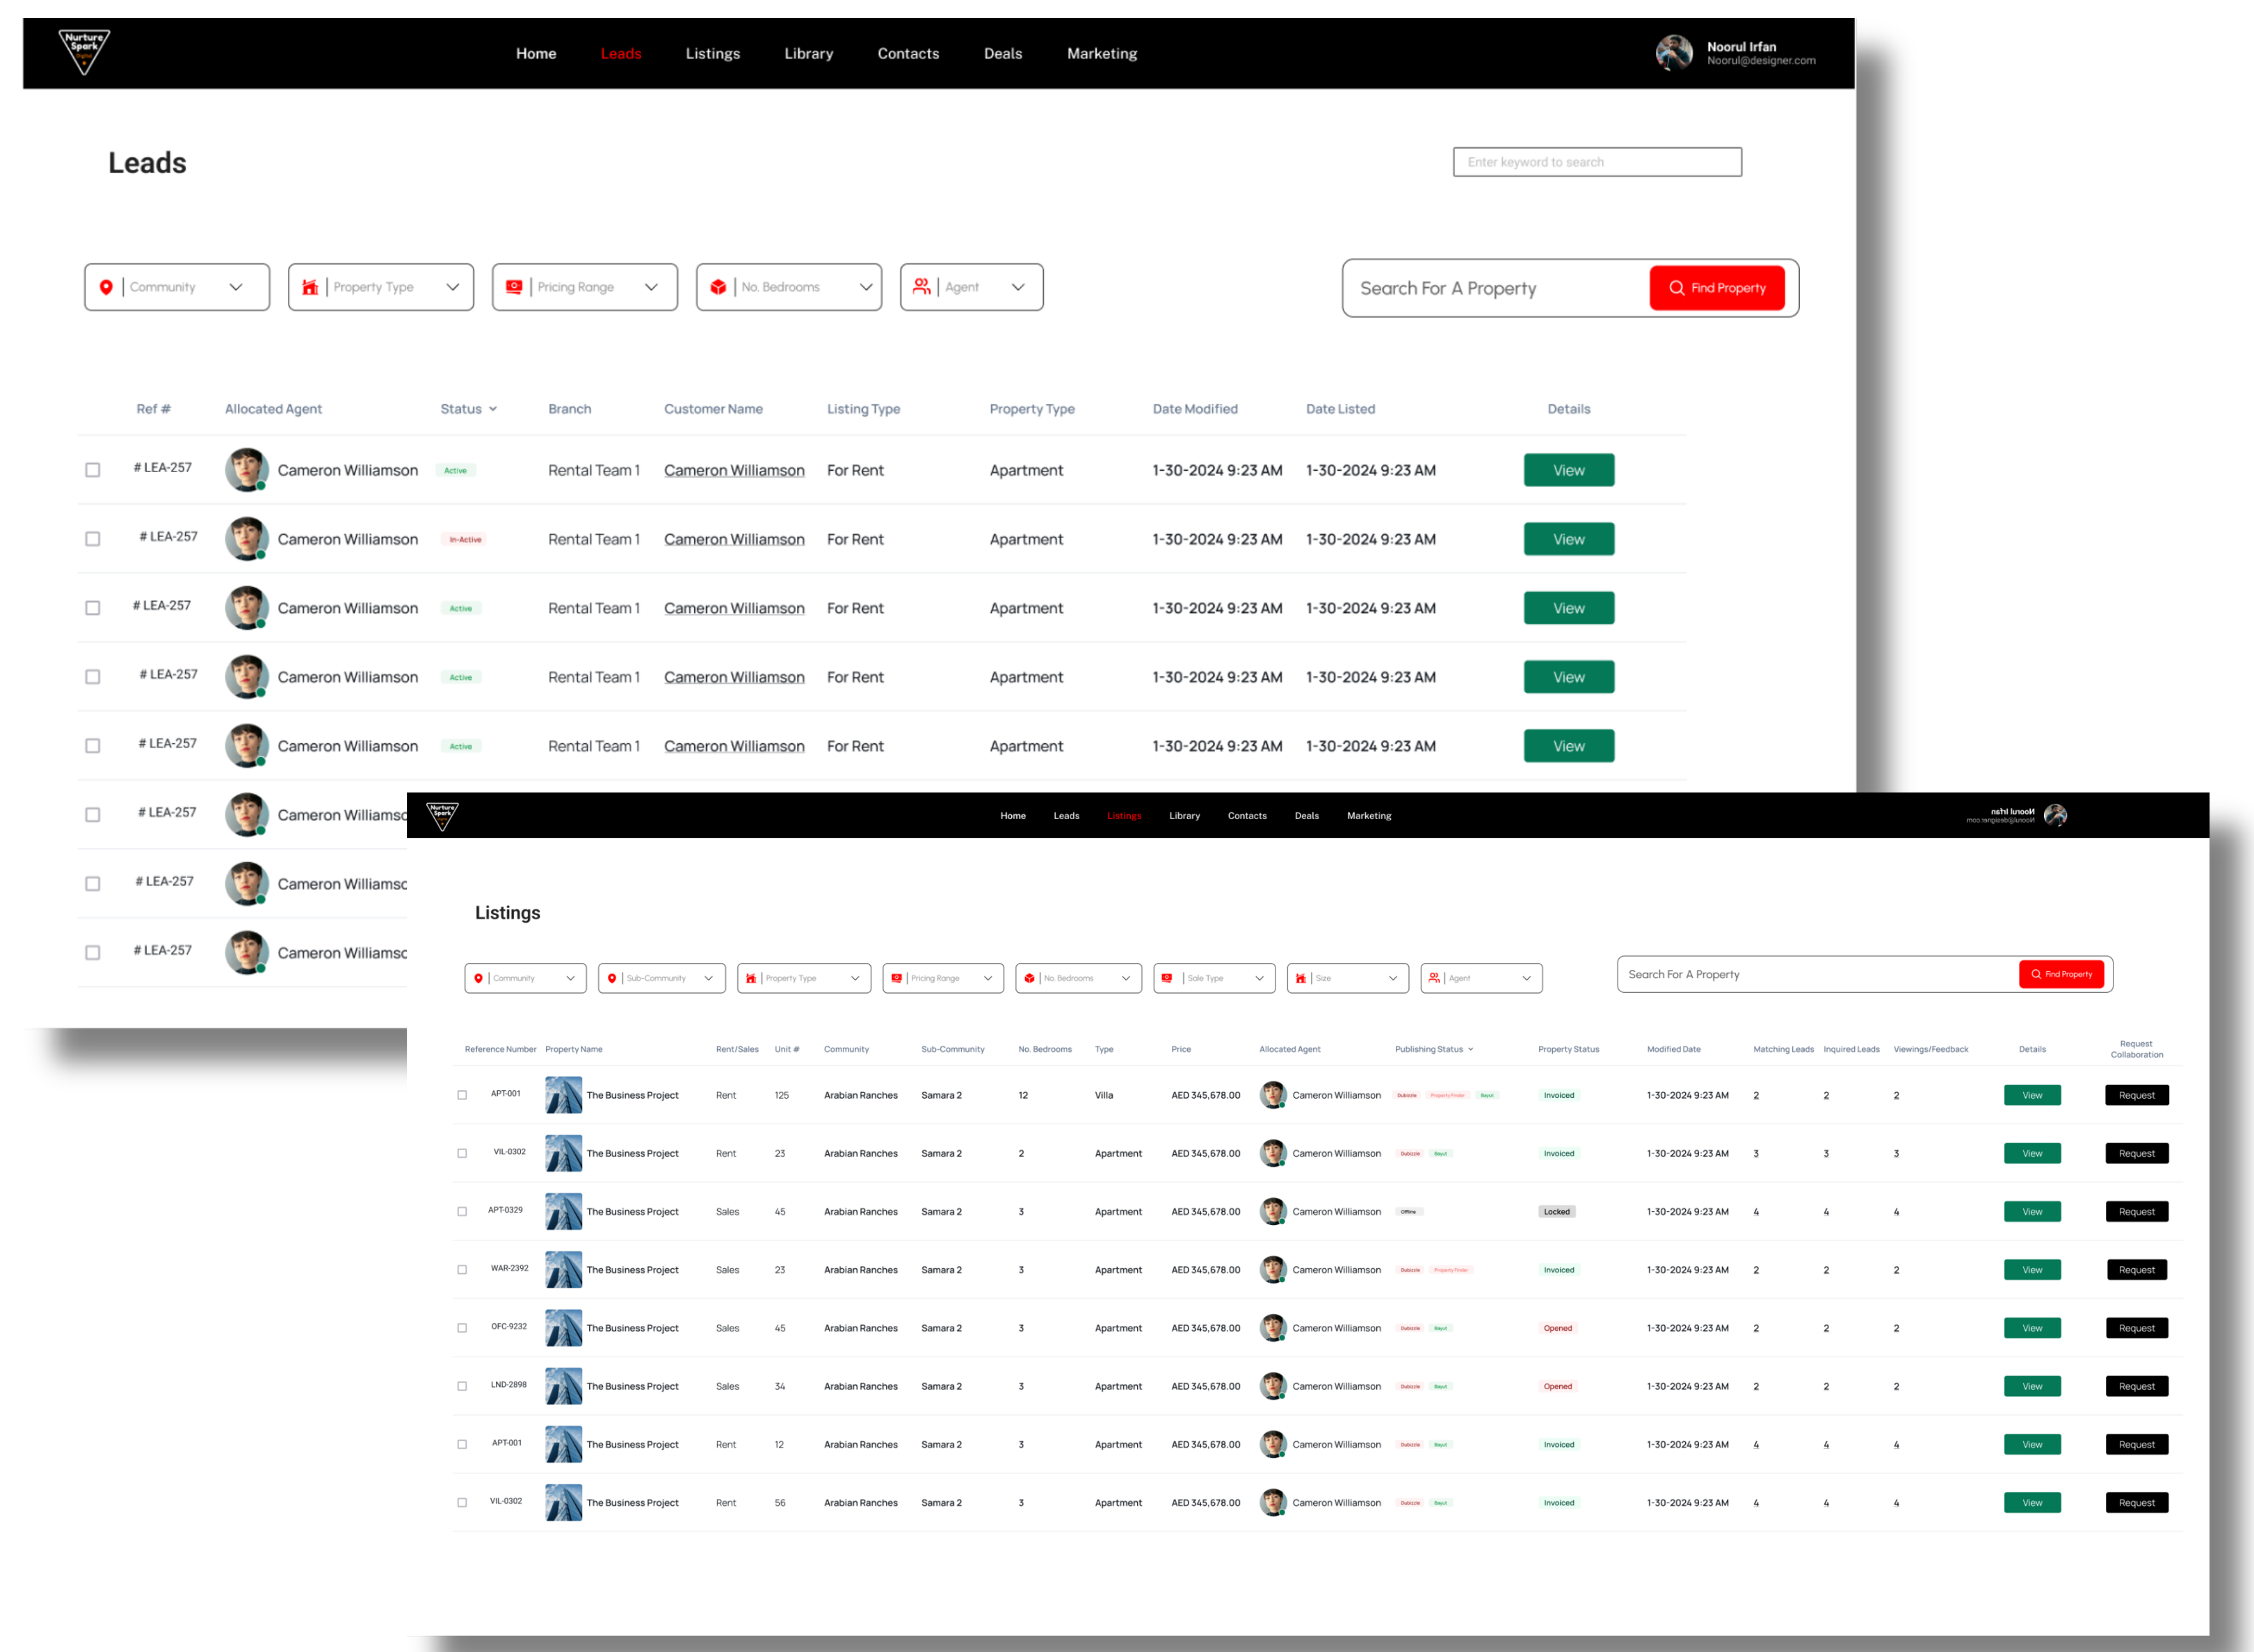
Nurture Spark

Home Leads Listings Library Contacts Deals Marketing

Noorul Irfan
Noorul@designer.com

Leads

Enter keyword to search

Community
Property Type
Pricing Range
No. Bedrooms
Agent

Search For A Property
Find Property

| Ref # | Allocated Agent | Status | Branch | Customer Name | Listing Type | Property Type | Date Modified | Date Listed | Details |
|---|---|---|---|---|---|---|---|---|---|
| # LEA-257 | Cameron Williamson | Active | Rental Team 1 | Cameron Williamson | For Rent | Apartment | 1-30-2024 9:23 AM | 1-30-2024 9:23 AM | View |
| # LEA-257 | Cameron Williamson | In-Active | Rental Team 1 | Cameron Williamson | For Rent | Apartment | 1-30-2024 9:23 AM | 1-30-2024 9:23 AM | View |
| # LEA-257 | Cameron Williamson | Active | Rental Team 1 | Cameron Williamson | For Rent | Apartment | 1-30-2024 9:23 AM | 1-30-2024 9:23 AM | View |
| # LEA-257 | Cameron Williamson | Active | Rental Team 1 | Cameron Williamson | For Rent | Apartment | 1-30-2024 9:23 AM | 1-30-2024 9:23 AM | View |
| # LEA-257 | Cameron Williamson | Active | Rental Team 1 | Cameron Williamson | For Rent | Apartment | 1-30-2024 9:23 AM | 1-30-2024 9:23 AM | View |
| # LEA-257 | Cameron Williamso | | | | | | | | |
| # LEA-257 | Cameron Williamsc | | | | | | | | |
| # LEA-257 | Cameron Williamsc | | | | | | | | |

Nurture Spark

Home Leads Listings Library Contacts Deals Marketing

Noorul Irfan
Noorul@designer.com

Listings

Community
Sub-Community
Property Type
Pricing Range
No. Bedrooms
Sale Type
Size
Agent

Search For A Property
Find Property

| Reference Number | Property Name | Rent/Sales | Unit # | Community | Sub-Community | No. Bedrooms | Type | Price | Allocated Agent | Publishing Status | Property Status | Modified Date | Matching Leads | Inquired Leads | Viewings/Feedback | Details | Request Collaboration |
|---|---|---|---|---|---|---|---|---|---|---|---|---|---|---|---|---|---|
| APT-001 | The Business Project | Rent | 125 | Arabian Ranches | Samara 2 | 12 | Villa | AED 345,678.00 | Cameron Williamson | Dubizzle Property Finder Bayut | Invoiced | 1-30-2024 9:23 AM | 2 | 2 | 2 | View | Request |
| VIL-0302 | The Business Project | Rent | 23 | Arabian Ranches | Samara 2 | 2 | Apartment | AED 345,678.00 | Cameron Williamson | Dubizzle Bayut | Invoiced | 1-30-2024 9:23 AM | 3 | 3 | 3 | View | Request |
| APT-0329 | The Business Project | Sales | 45 | Arabian Ranches | Samara 2 | 3 | Apartment | AED 345,678.00 | Cameron Williamson | Offline | Locked | 1-30-2024 9:23 AM | 4 | 4 | 4 | View | Request |
| WAR-2392 | The Business Project | Sales | 23 | Arabian Ranches | Samara 2 | 3 | Apartment | AED 345,678.00 | Cameron Williamson | Dubizzle Property Finder | Invoiced | 1-30-2024 9:23 AM | 2 | 2 | 2 | View | Request |
| OFC-9232 | The Business Project | Sales | 45 | Arabian Ranches | Samara 2 | 3 | Apartment | AED 345,678.00 | Cameron Williamson | Dubizzle Bayut | Opened | 1-30-2024 9:23 AM | 2 | 2 | 2 | View | Request |
| LND-2898 | The Business Project | Sales | 34 | Arabian Ranches | Samara 2 | 3 | Apartment | AED 345,678.00 | Cameron Williamson | Dubizzle Bayut | Opened | 1-30-2024 9:23 AM | 2 | 2 | 2 | View | Request |
| APT-001 | The Business Project | Rent | 12 | Arabian Ranches | Samara 2 | 3 | Apartment | AED 345,678.00 | Cameron Williamson | Dubizzle Bayut | Invoiced | 1-30-2024 9:23 AM | 4 | 4 | 4 | View | Request |
| VIL-0302 | The Business Project | Rent | 56 | Arabian Ranches | Samara 2 | 3 | Apartment | AED 345,678.00 | Cameron Williamson | Dubizzle Bayut | Invoiced | 1-30-2024 9:23 AM | 4 | 4 | 4 | View | Request |